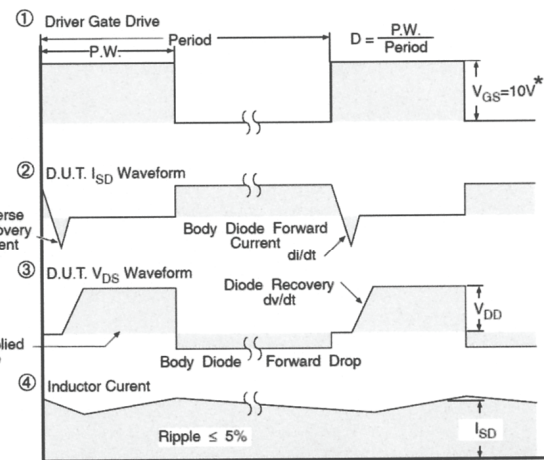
① Driver Gate Drive

P.W.

Period

$D = \frac{P.W.}{Period}$

$V_{GS}=10V^*$

② D.U.T. $I_{SD}$ Waveform

erse
overy
ent

Body Diode Forward Current

di/dt

③ D.U.T. $V_{DS}$ Waveform

Diode Recovery dv/dt

$V_{DD}$

plied

Body Diode Forward Drop

④ Inductor Curent

Ripple $\leq$ 5%

$I_{SD}$